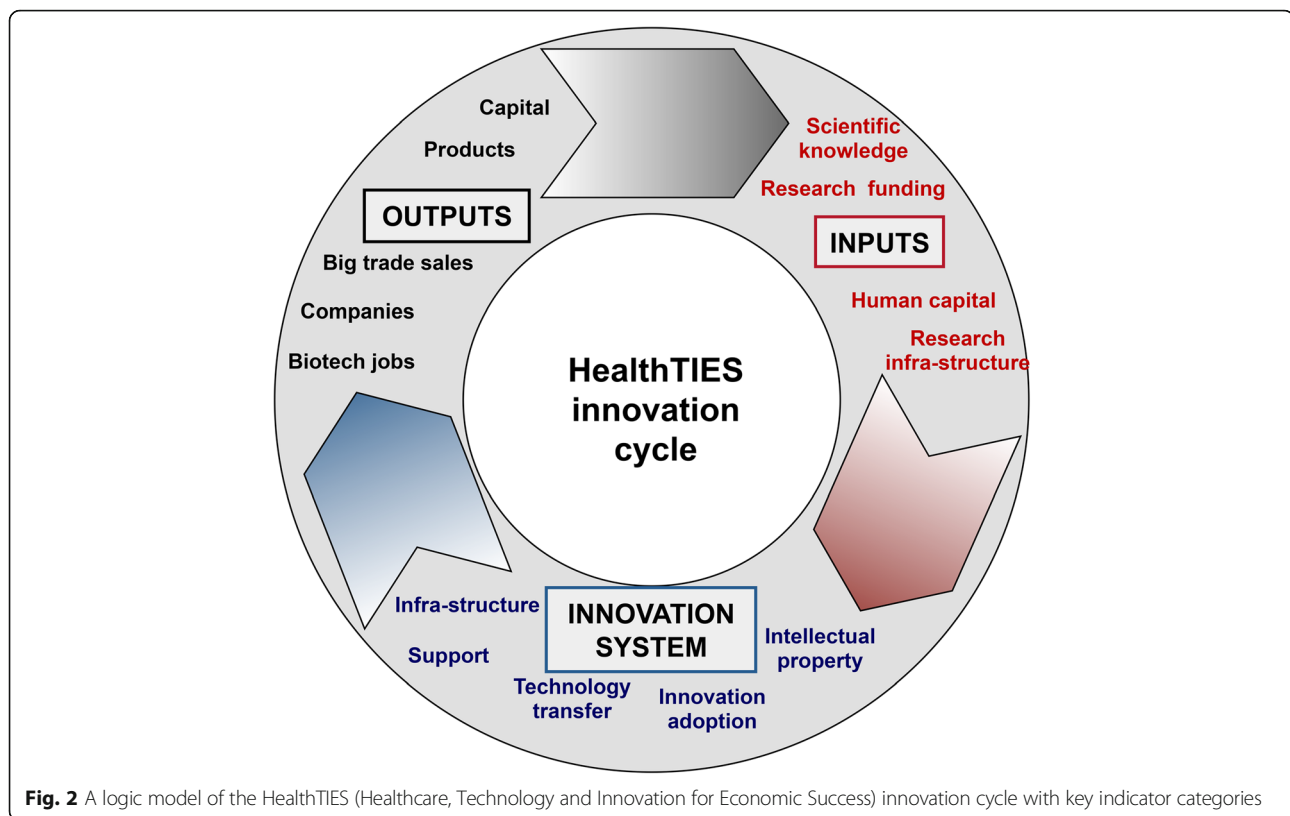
Capital

Products

OUTPUTS

Big trade sales

Companies

Biotech jobs

Scientific knowledge

Research funding

INPUTS

Human capital

Research infra-structure

HealthTIES innovation cycle

Infra-structure

Support

INNOVATION SYSTEM

Technology transfer

Innovation adoption

Intellectual property

**Fig. 2** A logic model of the HealthTIES (Healthcare, Technology and Innovation for Economic Success) innovation cycle with key indicator categories